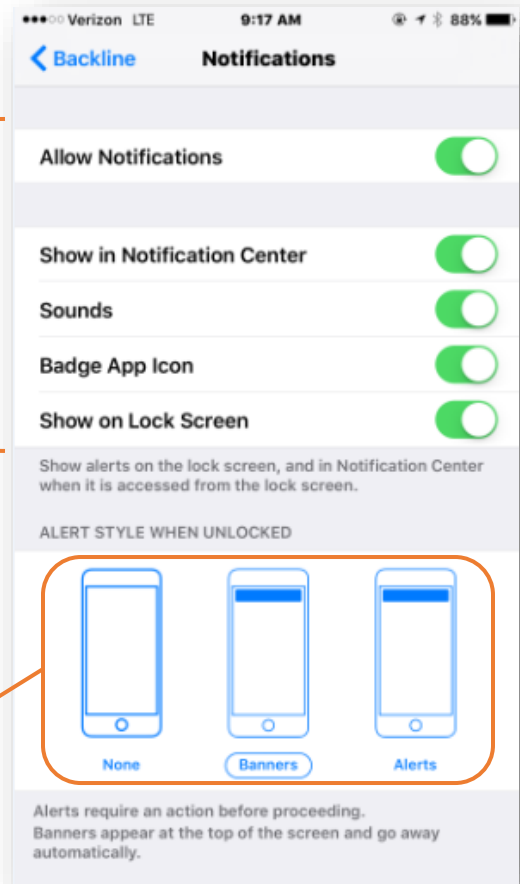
●●●○○ Verizon LTE 9:17 AM 88%

< Backline Notifications

Allow Notifications

Show in Notification Center

Sounds

Badge App Icon

Show on Lock Screen

Show alerts on the lock screen, and in Notification Center when it is accessed from the lock screen.

ALERT STYLE WHEN UNLOCKED

None Banners Alerts

Alerts require an action before proceeding. Banners appear at the top of the screen and go away automatically.